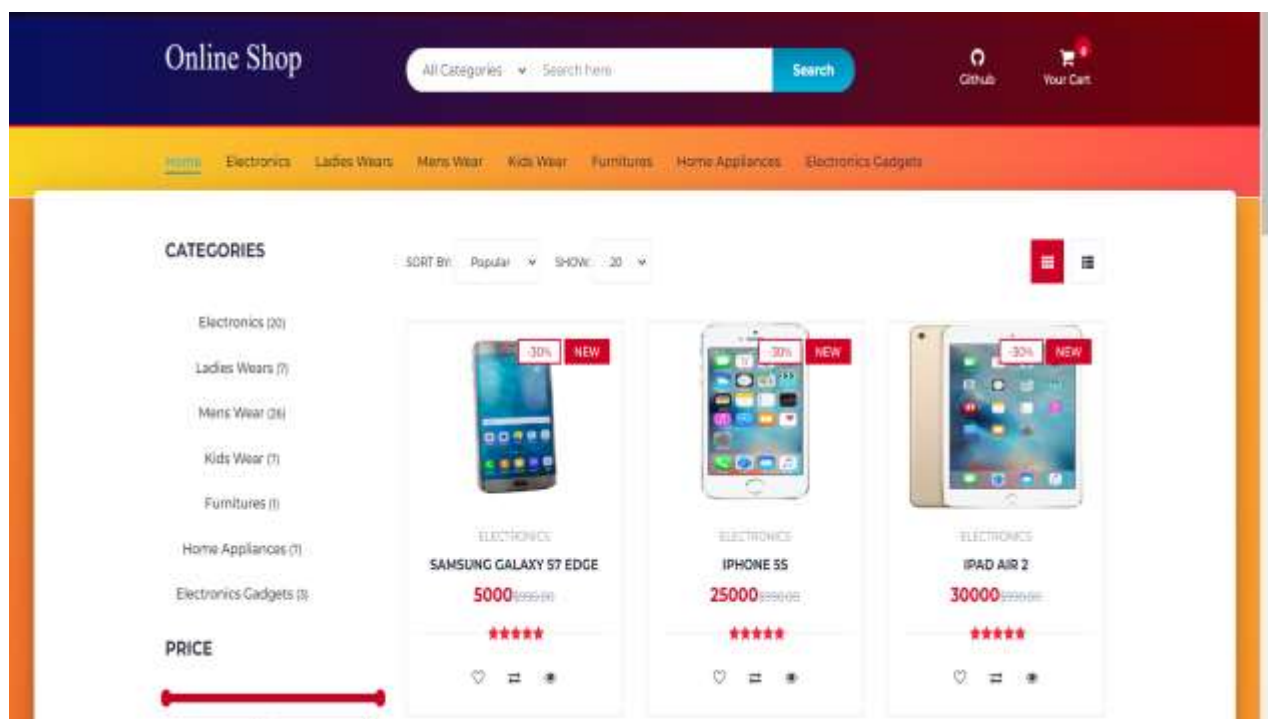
Online Shop

All Categories Search here Search

Github Your Cart

Home Electronics Ladies Wears Mens Wear Kids Wear Furnitures Home Appliances Electronics Gadgets

CATEGORIES

Electronics (20)

Ladies Wears (7)

Mens Wear (26)

Kids Wear (7)

Furnitures (1)

Home Appliances (7)

Electronics Gadgets (3)

PRICE

SORT BY: Popular SHOW: 20

-30% NEW

ELECTRONICS

SAMSUNG GALAXY S7 EDGE

5000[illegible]

-30% NEW

ELECTRONICS

IPHONE 5S

25000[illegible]

-30% NEW

ELECTRONICS

IPAD AIR 2

30000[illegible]